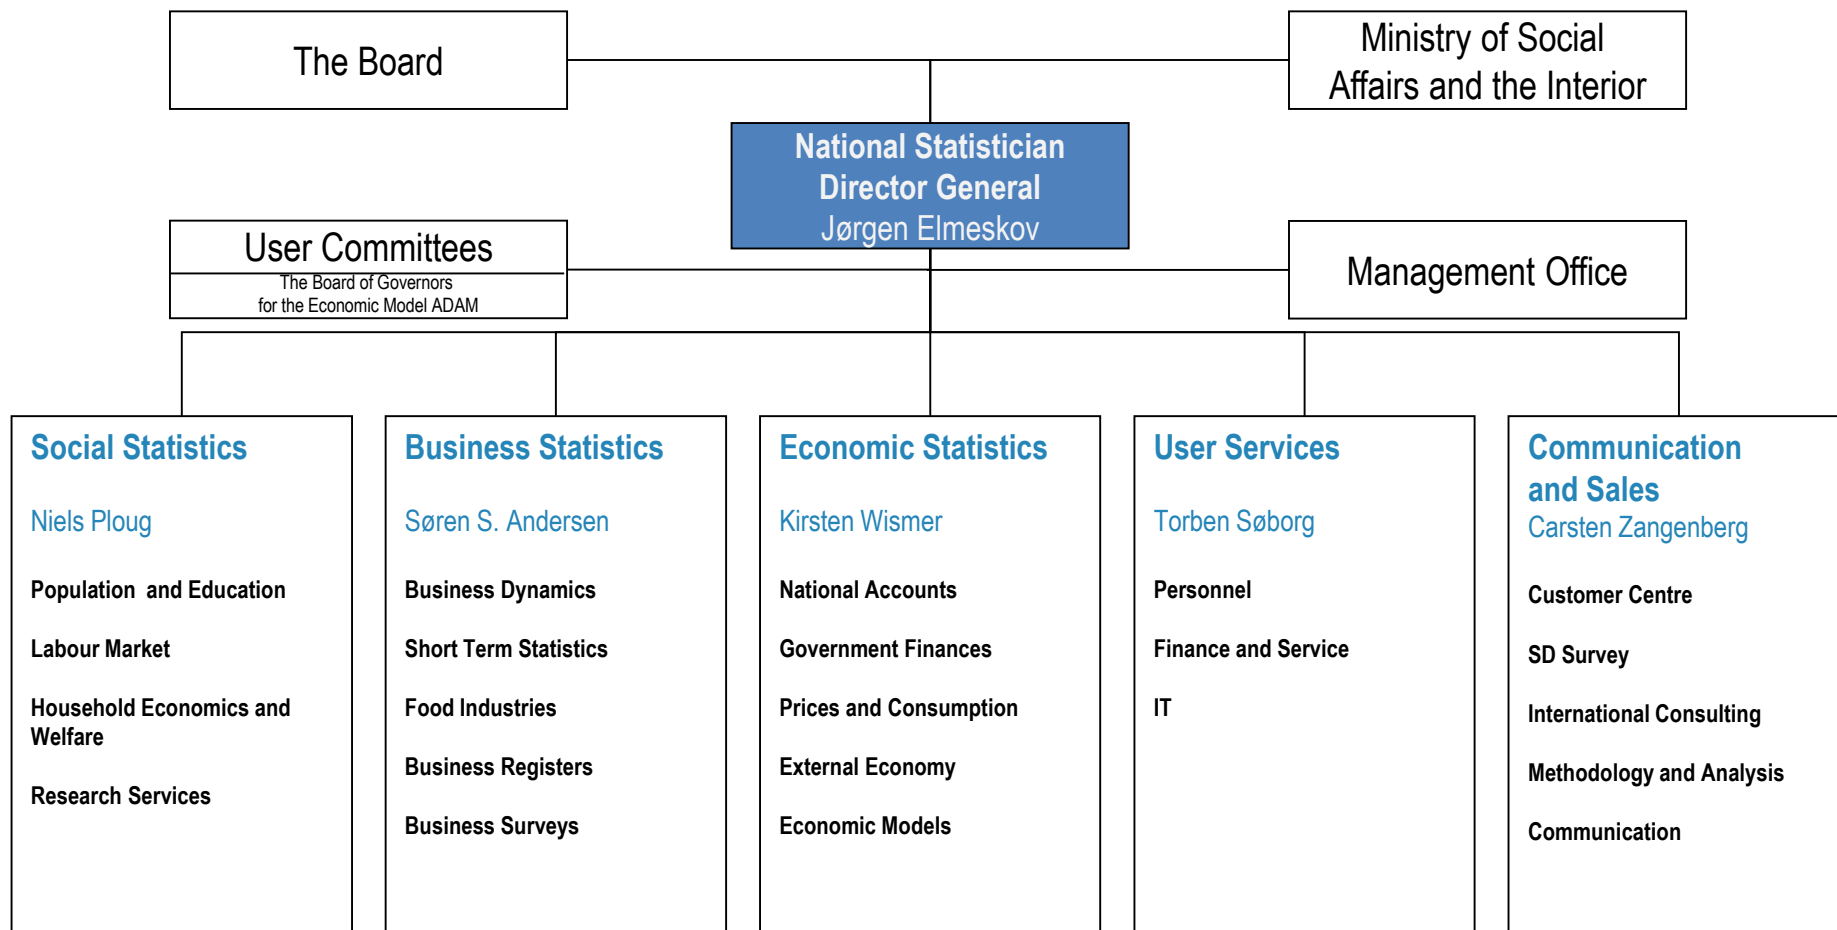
The Board

Ministry of Social Affairs and the Interior

National Statistician
Director General
Jørgen Elmeskov

User Committees
The Board of Governors for the Economic Model ADAM

Management Office

Social Statistics

Niels Ploug

Population and Education

Labour Market

Household Economics and Welfare

Research Services

Business Statistics

Søren S. Andersen

Business Dynamics

Short Term Statistics

Food Industries

Business Registers

Business Surveys

Economic Statistics

Kirsten Wismer

National Accounts

Government Finances

Prices and Consumption

External Economy

Economic Models

User Services

Torben Søborg

Personnel

Finance and Service

IT

Communication and Sales

Carsten Zangenberg

Customer Centre

SD Survey

International Consulting

Methodology and Analysis

Communication